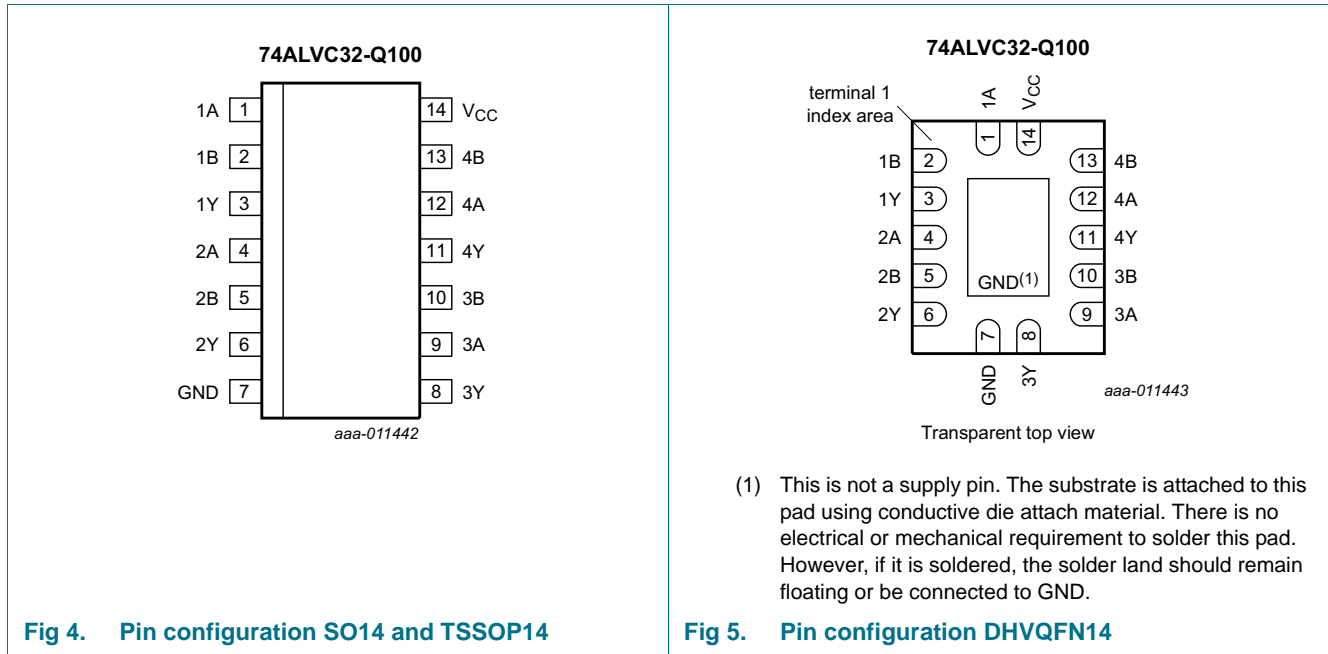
74ALVC32-Q100

1A 1
1B 2
1Y 3
2A 4
2B 5
2Y 6
GND 7

14 $V_{CC}$
13 4B
12 4A
11 4Y
10 3B
9 3A
8 3Y

aaa-011442

Fig 4. Pin configuration SO14 and TSSOP14

74ALVC32-Q100

terminal 1 index area

1A $V_{CC}$
1 14

1B 2
1Y 3
2A 4
2B 5
2Y 6

13 4B
12 4A
11 4Y
10 3B
9 3A

$GND^{(1)}$

7 8
GND 3Y

aaa-011443

Transparent top view

(1) This is not a supply pin. The substrate is attached to this pad using conductive die attach material. There is no electrical or mechanical requirement to solder this pad. However, if it is soldered, the solder land should remain floating or be connected to GND.

Fig 5. Pin configuration DHVQFN14